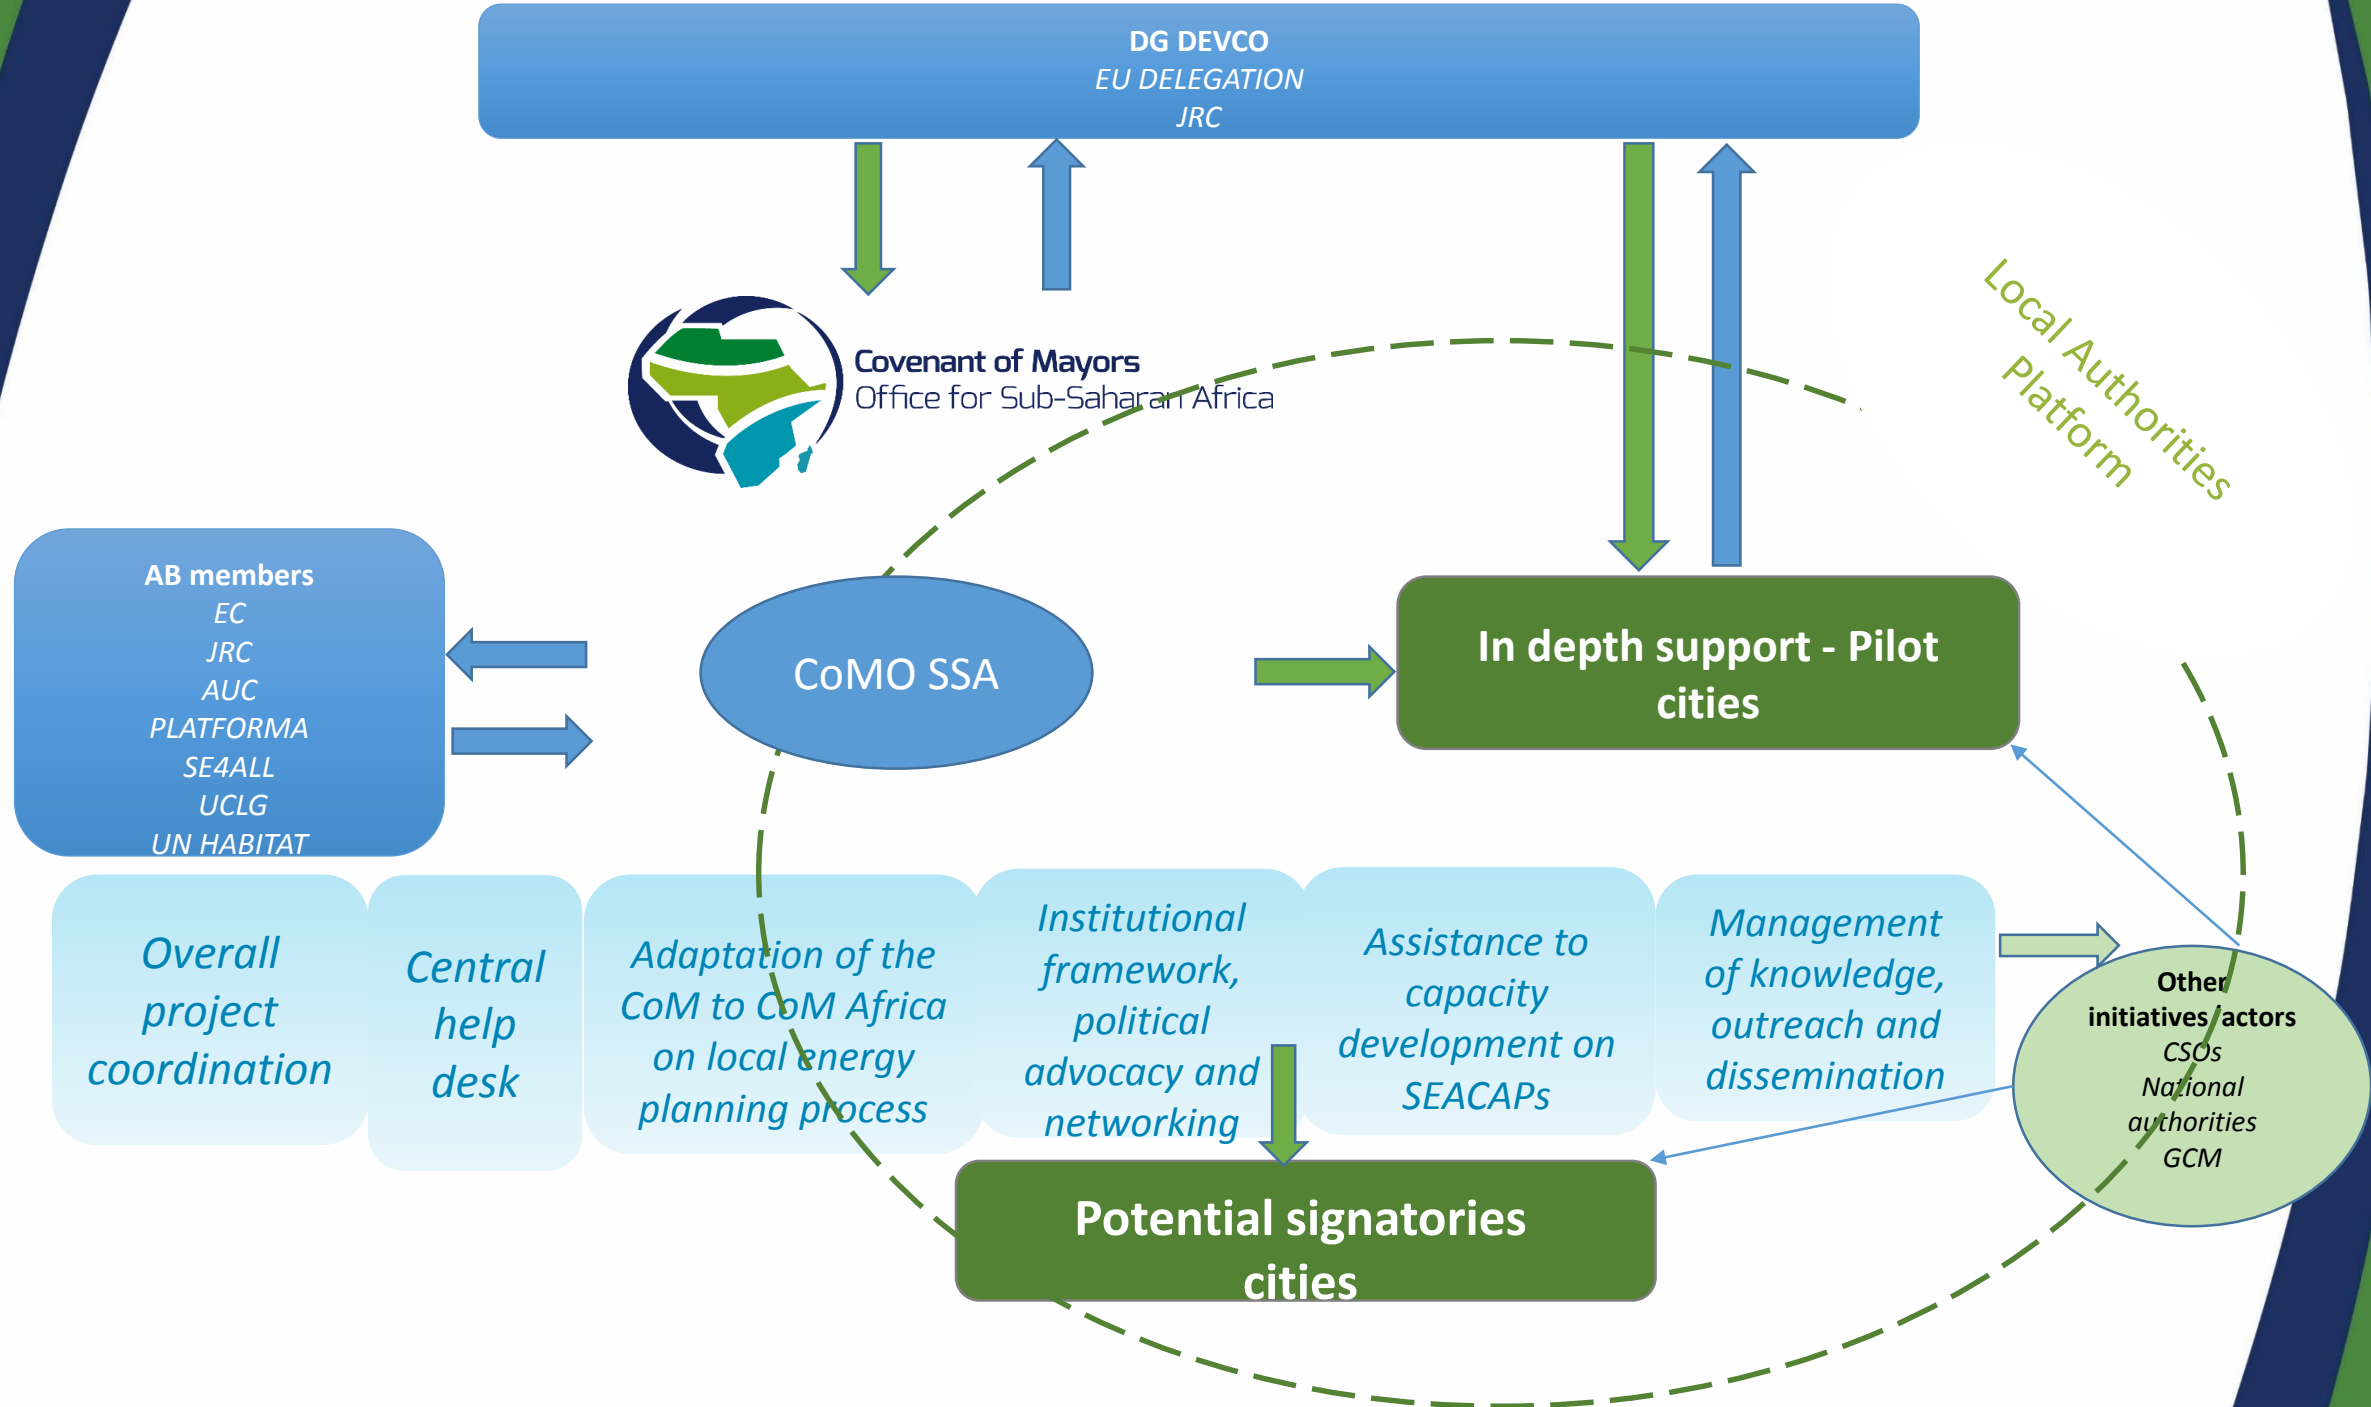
DG DEVCO
EU DELEGATION
JRC

Covenant of Mayors
Office for Sub-Saharan Africa

Local Authorities Platform

AB members
EC
JRC
AUC
PLATFORMA
SE4ALL
UCLG
UN HABITAT

CoMO SSA

In depth support - Pilot cities

Overall project coordination

Central help desk

Adaptation of the CoM to CoM Africa on local energy planning process

Institutional framework, political advocacy and networking

Assistance to capacity development on SEACAPs

Management of knowledge, outreach and dissemination

Other initiatives/actors
CSOs
National authorities
GCM

Potential signatories cities